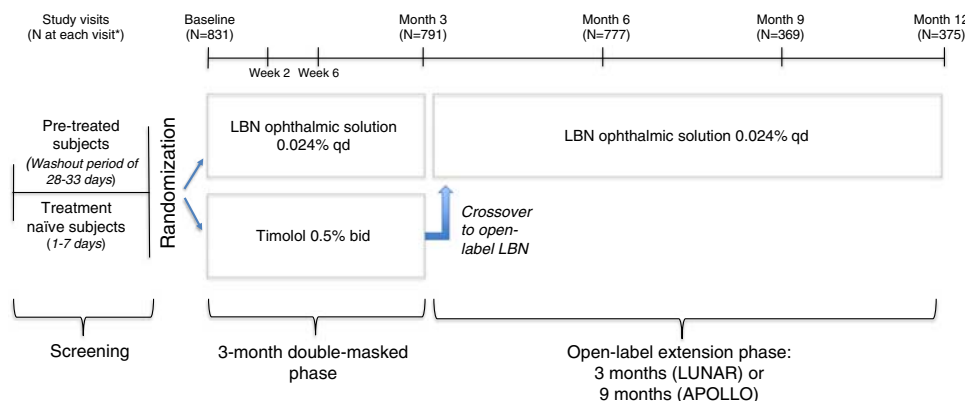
Study visits
(N at each visit*)

Baseline
(N=831)

Week 2

Week 6

Month 3
(N=791)

Month 6
(N=777)

Month 9
(N=369)

Month 12
(N=375)

Pre-treated subjects
(Washout period of 28-33 days)

Treatment naïve subjects
(1-7 days)

Randomization

LBN ophthalmic solution 0.024% qd

Timolol 0.5% bid

Crossover to open-label LBN

LBN ophthalmic solution 0.024% qd

Screening

3-month double-masked phase

Open-label extension phase:
3 months (LUNAR) or
9 months (APOLLO)